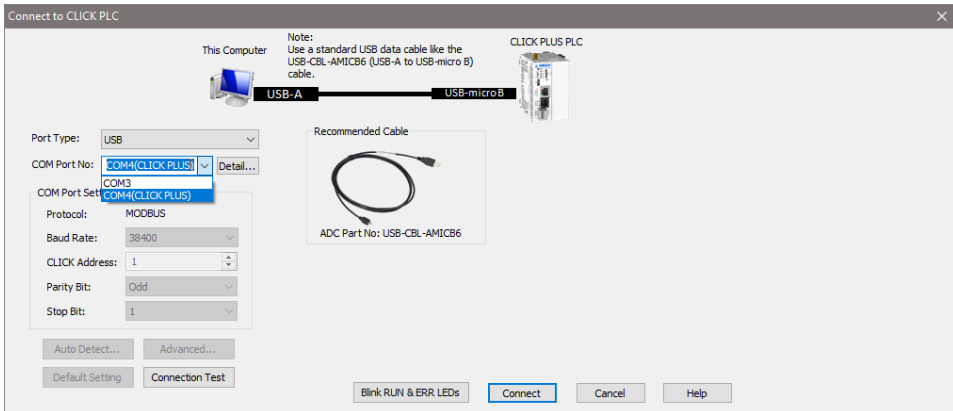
Connect to CLICK PLC

This Computer

Note:
Use a standard USB data cable like the USB-CBL-AMICB6 (USB-A to USB-micro B) cable.

CLICK PLUS PLC

USB-A

USB-micro B

Port Type: USB

COM Port No: COM4(CLICK PLUS)

Detail...

COM3
COM4(CLICK PLUS)

COM Port Set

Protocol: MODBUS

Baud Rate: 38400

CLICK Address: 1

Parity Bit: Odd

Stop Bit: 1

Recommended Cable

ADC Part No: USB-CBL-AMICB6

Auto Detect...

Advanced...

Default Setting

Connection Test

Blink RUN & ERR LEDs

Connect

Cancel

Help